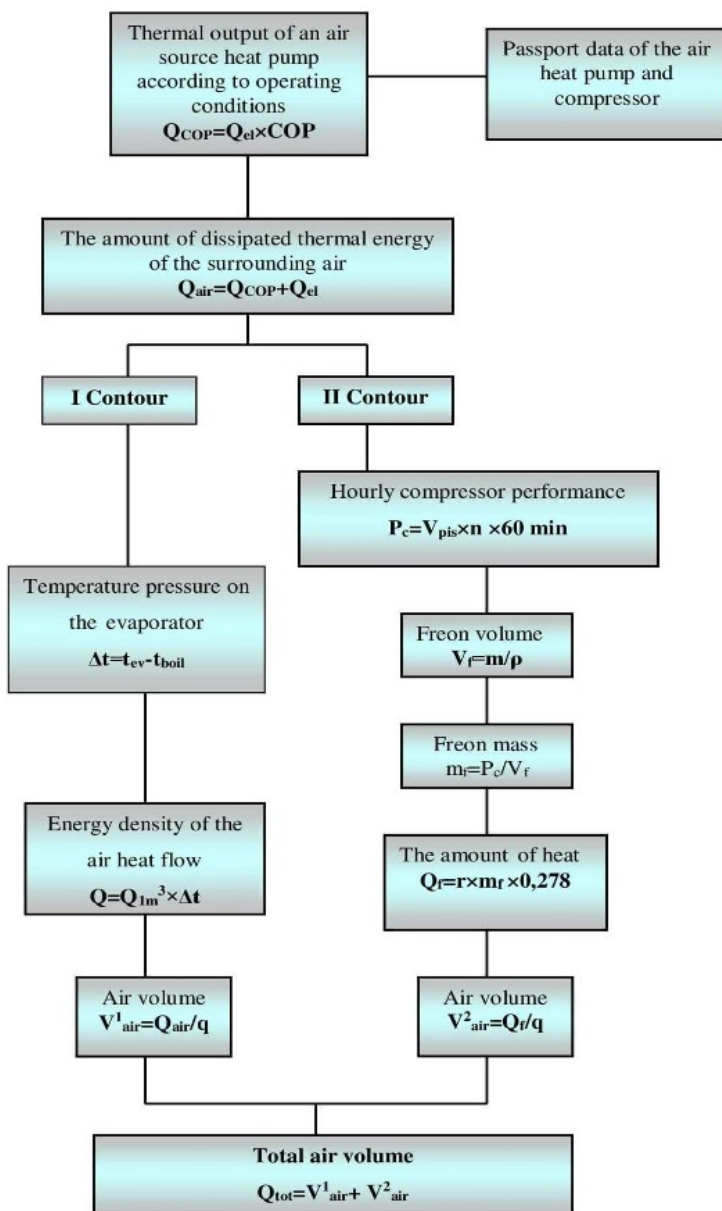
Thermal output of an air source heat pump according to operating conditions
$Q_{COP}=Q_{el}\times COP$

Passport data of the air heat pump and compressor

The amount of dissipated thermal energy of the surrounding air
$Q_{air}=Q_{COP}+Q_{el}$

I Contour

II Contour

Hourly compressor performance
$P_c=V_{pis}\times n\times 60$ min

Temperature pressure on the evaporator
$\Delta t=t_{ev}-t_{boil}$

Freon volume
$V_f=m/\rho$

Freon mass
$m_f=P_c/V_f$

Energy density of the air heat flow
$Q=Q_{1m^3}\times\Delta t$

The amount of heat
$Q_f=r\times m_f\times 0,278$

Air volume
$V^1_{air}=Q_{air}/q$

Air volume
$V^2_{air}=Q_f/q$

Total air volume
$Q_{tot}=V^1_{air}+V^2_{air}$